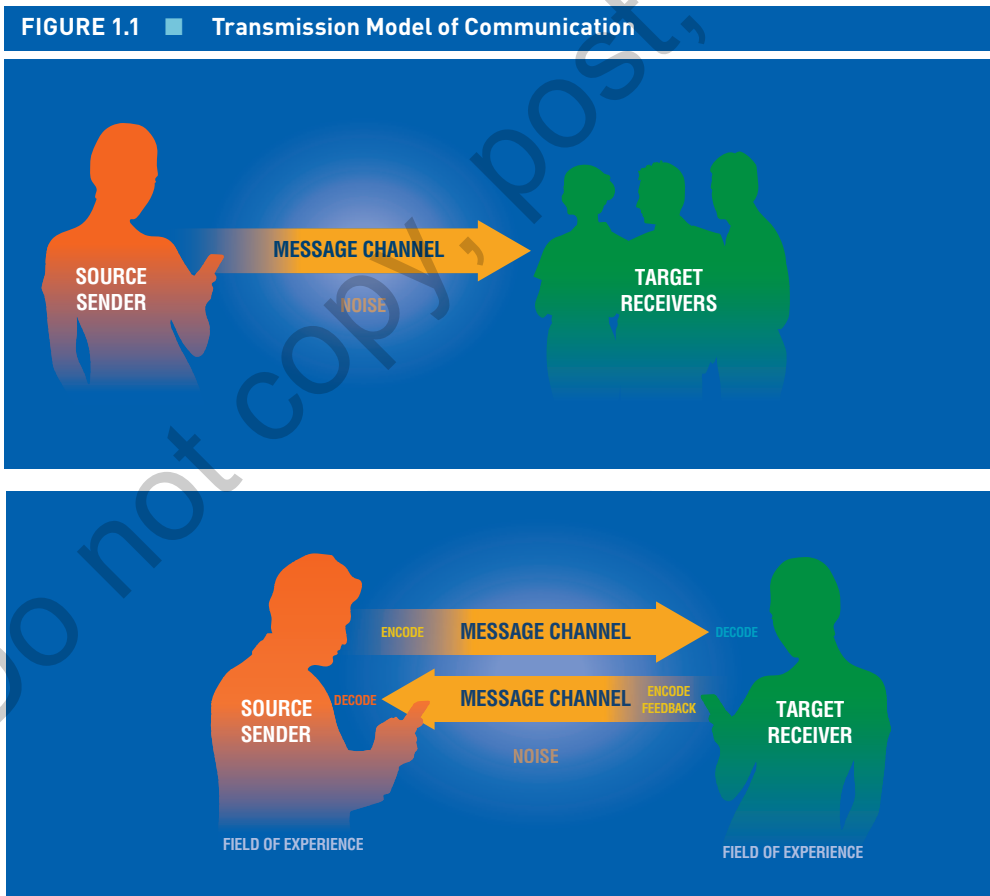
FIGURE 1.1 Transmission Model of Communication

SOURCE SENDER

MESSAGE CHANNEL

NOISE

TARGET RECEIVERS

ENCODE

MESSAGE CHANNEL

DECODE

SOURCE SENDER

DECODE

MESSAGE CHANNEL

ENCODE FEEDBACK

TARGET RECEIVER

NOISE

FIELD OF EXPERIENCE

FIELD OF EXPERIENCE

Do not copy, post,